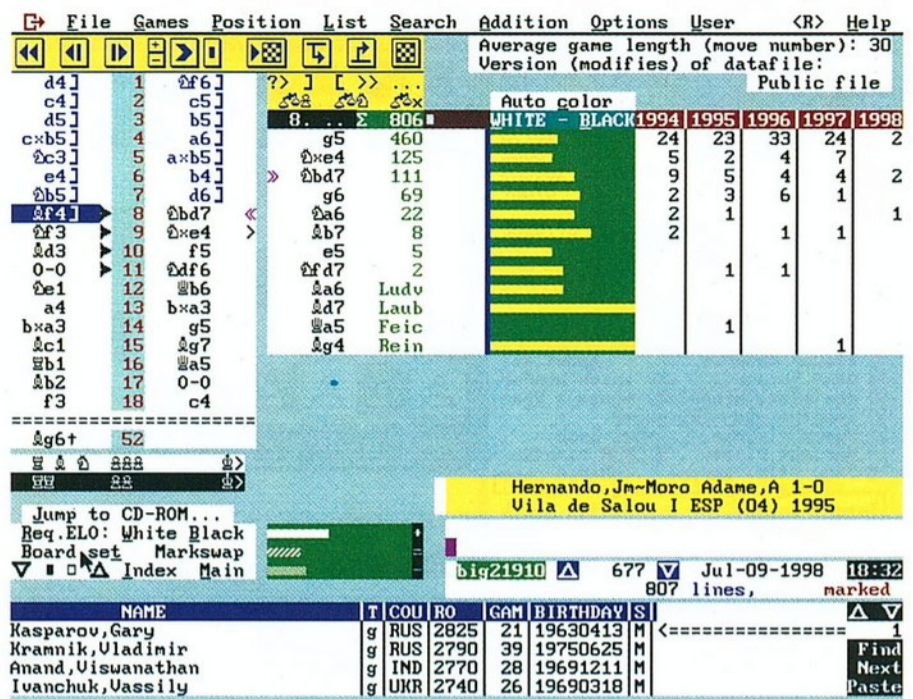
File Games Position List Search Addition Options User <R> Help

Average game length (move number): 30
Version (modifies) of datafile:
Public file

| | | |
|---|---|---|
| d4] | 1 | ♘f6] |
| c4] | 2 | c5] |
| d5] | 3 | b5] |
| c×b5] | 4 | a6] |
| ♘c3] | 5 | a×b5] |
| e4] | 6 | b4] |
| ♘b5] | 7 | d6] |
| ♗f4] | 8 | ♘bd7 |
| ♘f3 | 9 | ♘×e4 |
| ♗d3 | 10 | f5 |
| 0-0 | 11 | ♘df6 |
| ♘e1 | 12 | ♕b6 |
| a4 | 13 | b×a3 |
| b×a3 | 14 | g5 |
| ♗c1 | 15 | ♗g7 |
| ♖b1 | 16 | ♕a5 |
| ♗b2 | 17 | 0-0 |
| f3 | 18 | c4 |

==================
♗g6† 52

Auto color

| 8. .. Σ | 806 | WHITE - BLACK | 1994 | 1995 | 1996 | 1997 | 1998 |
|---|---|---|---|---|---|---|---|
| g5 | 460 | | 24 | 23 | 33 | 24 | 2 |
| ♘×e4 | 125 | | 5 | 2 | 4 | 7 | |
| ♘bd7 | 111 | | 9 | 5 | 4 | 4 | 2 |
| g6 | 69 | | 2 | 3 | 6 | 1 | |
| ♘a6 | 22 | | 2 | 1 | | | 1 |
| ♗b7 | 8 | | 2 | | 1 | 1 | |
| e5 | 5 | | | | | | |
| ♘fd7 | 2 | | | 1 | 1 | | |
| ♗a6 | Ludv | | | | | | |
| ♗d7 | Laub | | | | | | |
| ♕a5 | Feic | | | 1 | | | |
| ♗g4 | Rein | | | | | 1 | |

Hernando,Jm~Moro Adame,A 1-0
Vila de Salou I ESP (04) 1995

Jump to CD-ROM...
Req.ELO: White Black
Board set Markswap
Index Main

big21910 677 Jul-09-1998 18:32
807 lines, marked

| NAME | T | COU | RO | GAM | BIRTHDAY | S |
|---|---|---|---|---|---|---|
| Kasparov,Gary | g | RUS | 2825 | 21 | 19630413 | M |
| Kramnik,Vladimir | g | RUS | 2790 | 39 | 19750625 | M |
| Anand,Viswanathan | g | IND | 2770 | 28 | 19691211 | M |
| Ivanchuk,Vassily | g | UKR | 2740 | 26 | 19690318 | M |

<================ 1
Find
Next
Paste